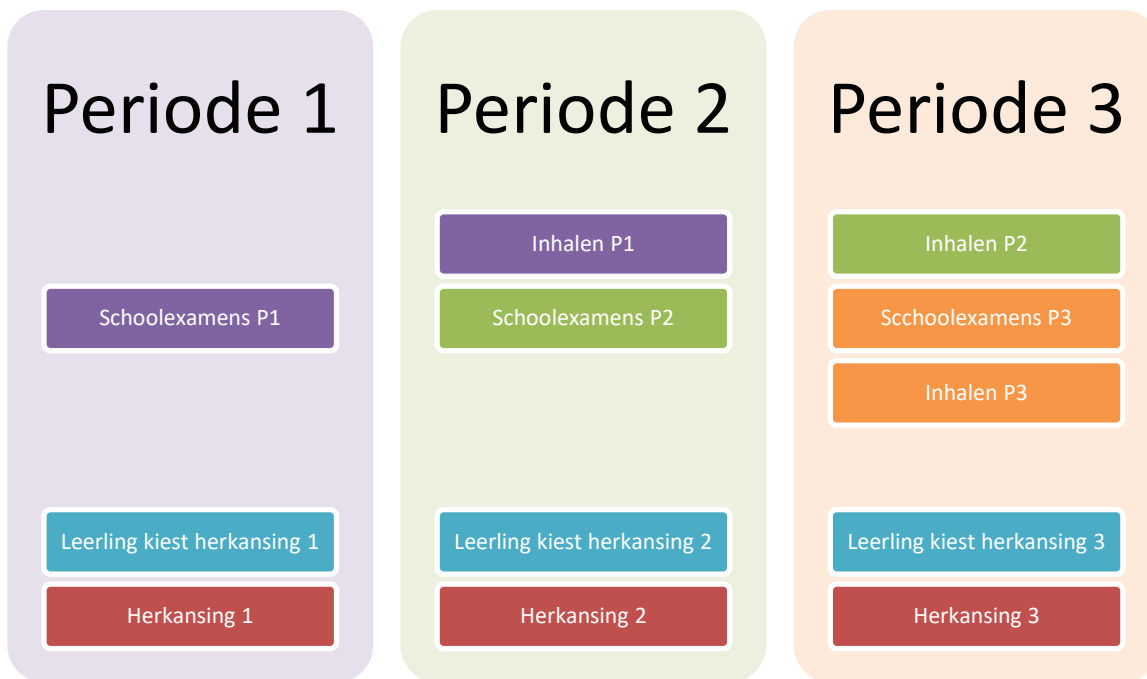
Periode 1

Schoolexamens P1

Leerling kiest herkansing 1

Herkansing 1

Periode 2

Inhalen P1

Schoolexamens P2

Leerling kiest herkansing 2

Herkansing 2

Periode 3

Inhalen P2

Scchoolexamens P3

Inhalen P3

Leerling kiest herkansing 3

Herkansing 3